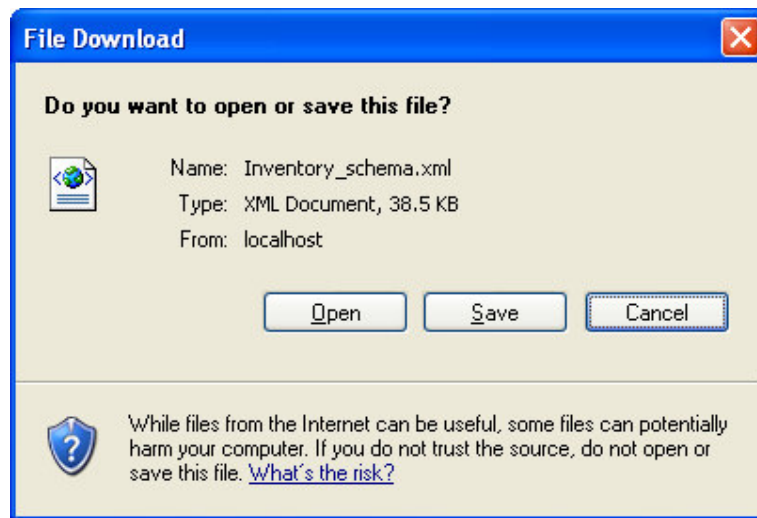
File Download

Do you want to open or save this file?

Name: Inventory_schema.xml
Type: XML Document, 38.5 KB
From: localhost

Open Save Cancel

While files from the Internet can be useful, some files can potentially harm your computer. If you do not trust the source, do not open or save this file. What's the risk?